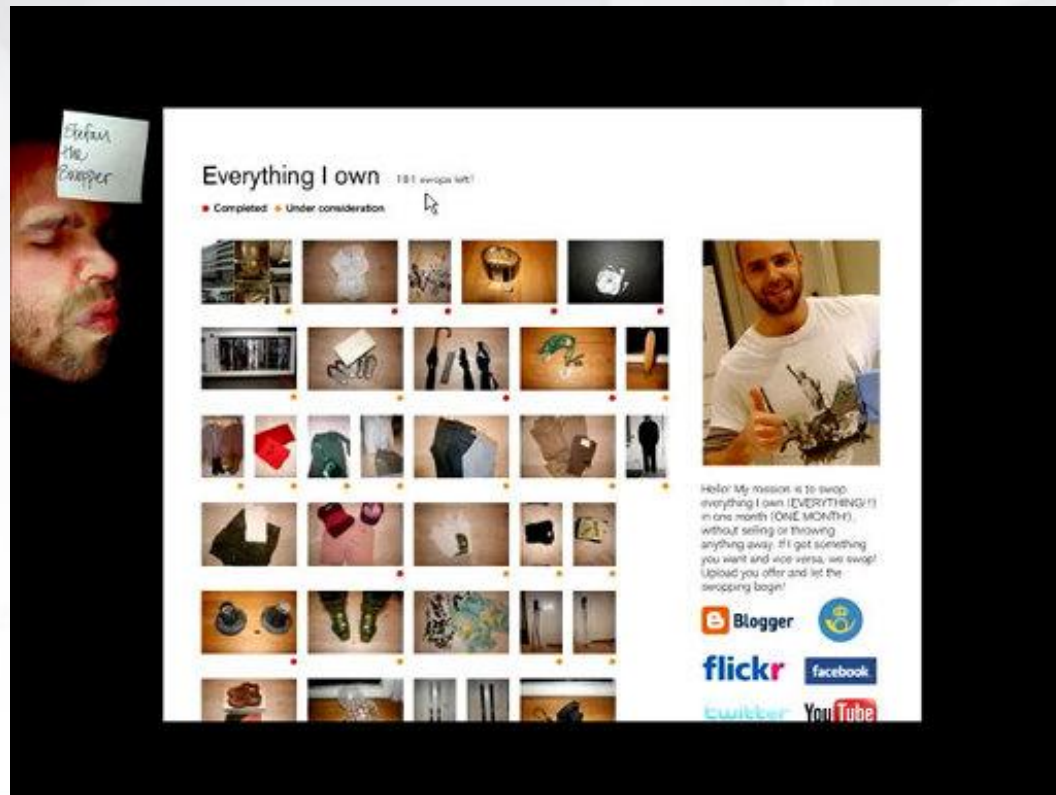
Stefan the Swapper

Everything I own 181 swops left!

Completed Under consideration

Hello! My mission is to swop everything I own (EVERYTHING!!) in one month (ONE MONTH!), without selling or throwing anything away. If I get something you want and vice versa, we swop! Upload you offer and let the swopping begin!

Blogger

flickr facebook

twitter YouTube